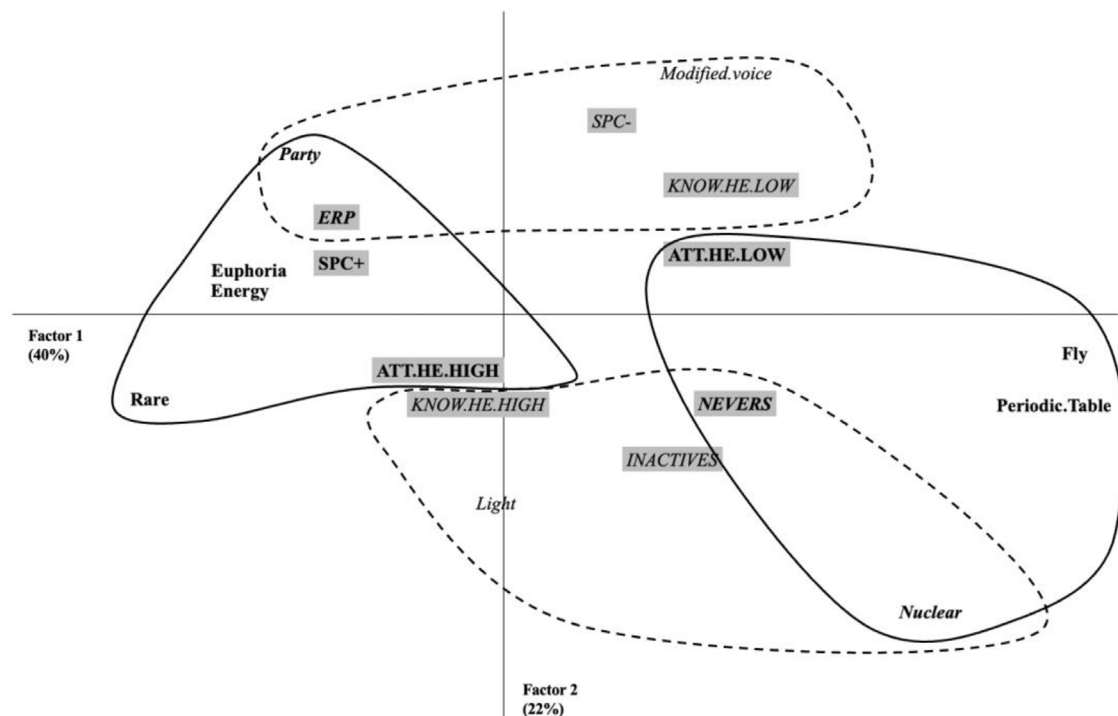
Modified.voice

SPC-

Party

KNOW.HE.LOW

ERP

ATT.HE.LOW

Euphoria
Energy

SPC+

Factor 1
(40%)

Fly

ATT.HE.HIGH

Rare

KNOW.HE.HIGH

NEVERS

Periodic.Table

INACTIVES

Light

Nuclear

Factor 2
(22%)